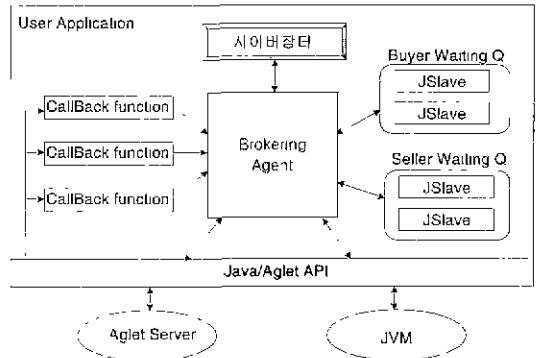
User Application

사이버장터

Buyer Waiting Q

JSlave

JSlave

CallBack function

CallBack function

CallBack function

Brokering Agent

Seller Waiting Q

JSlave

JSlave

Java/Aglet API

Aglet Server

JVM